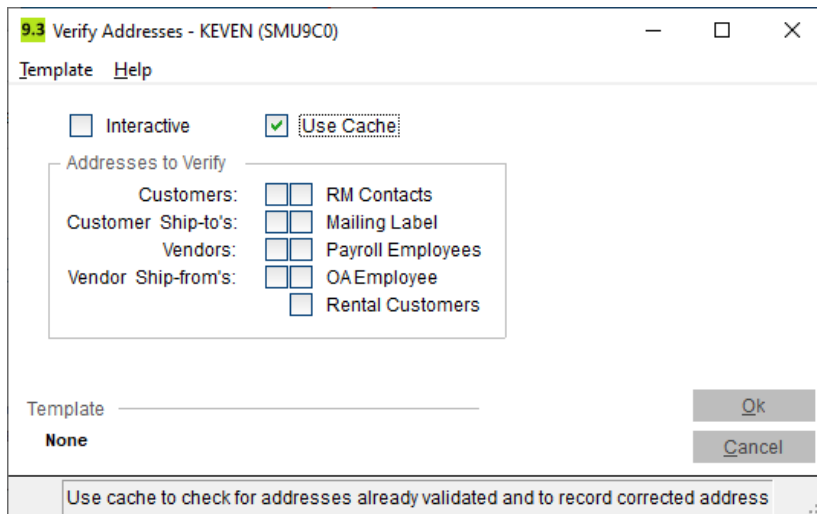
9.3 Verify Addresses - KEVEN (SMU9C0)

Template Help

Interactive

Use Cache

Addresses to Verify

Customers:

Customer Ship-to's:

Vendors:

Vendor Ship-from's:

RM Contacts

Mailing Label

Payroll Employees

OA Employee

Rental Customers

Template

None

Ok

Cancel

Use cache to check for addresses already validated and to record corrected address